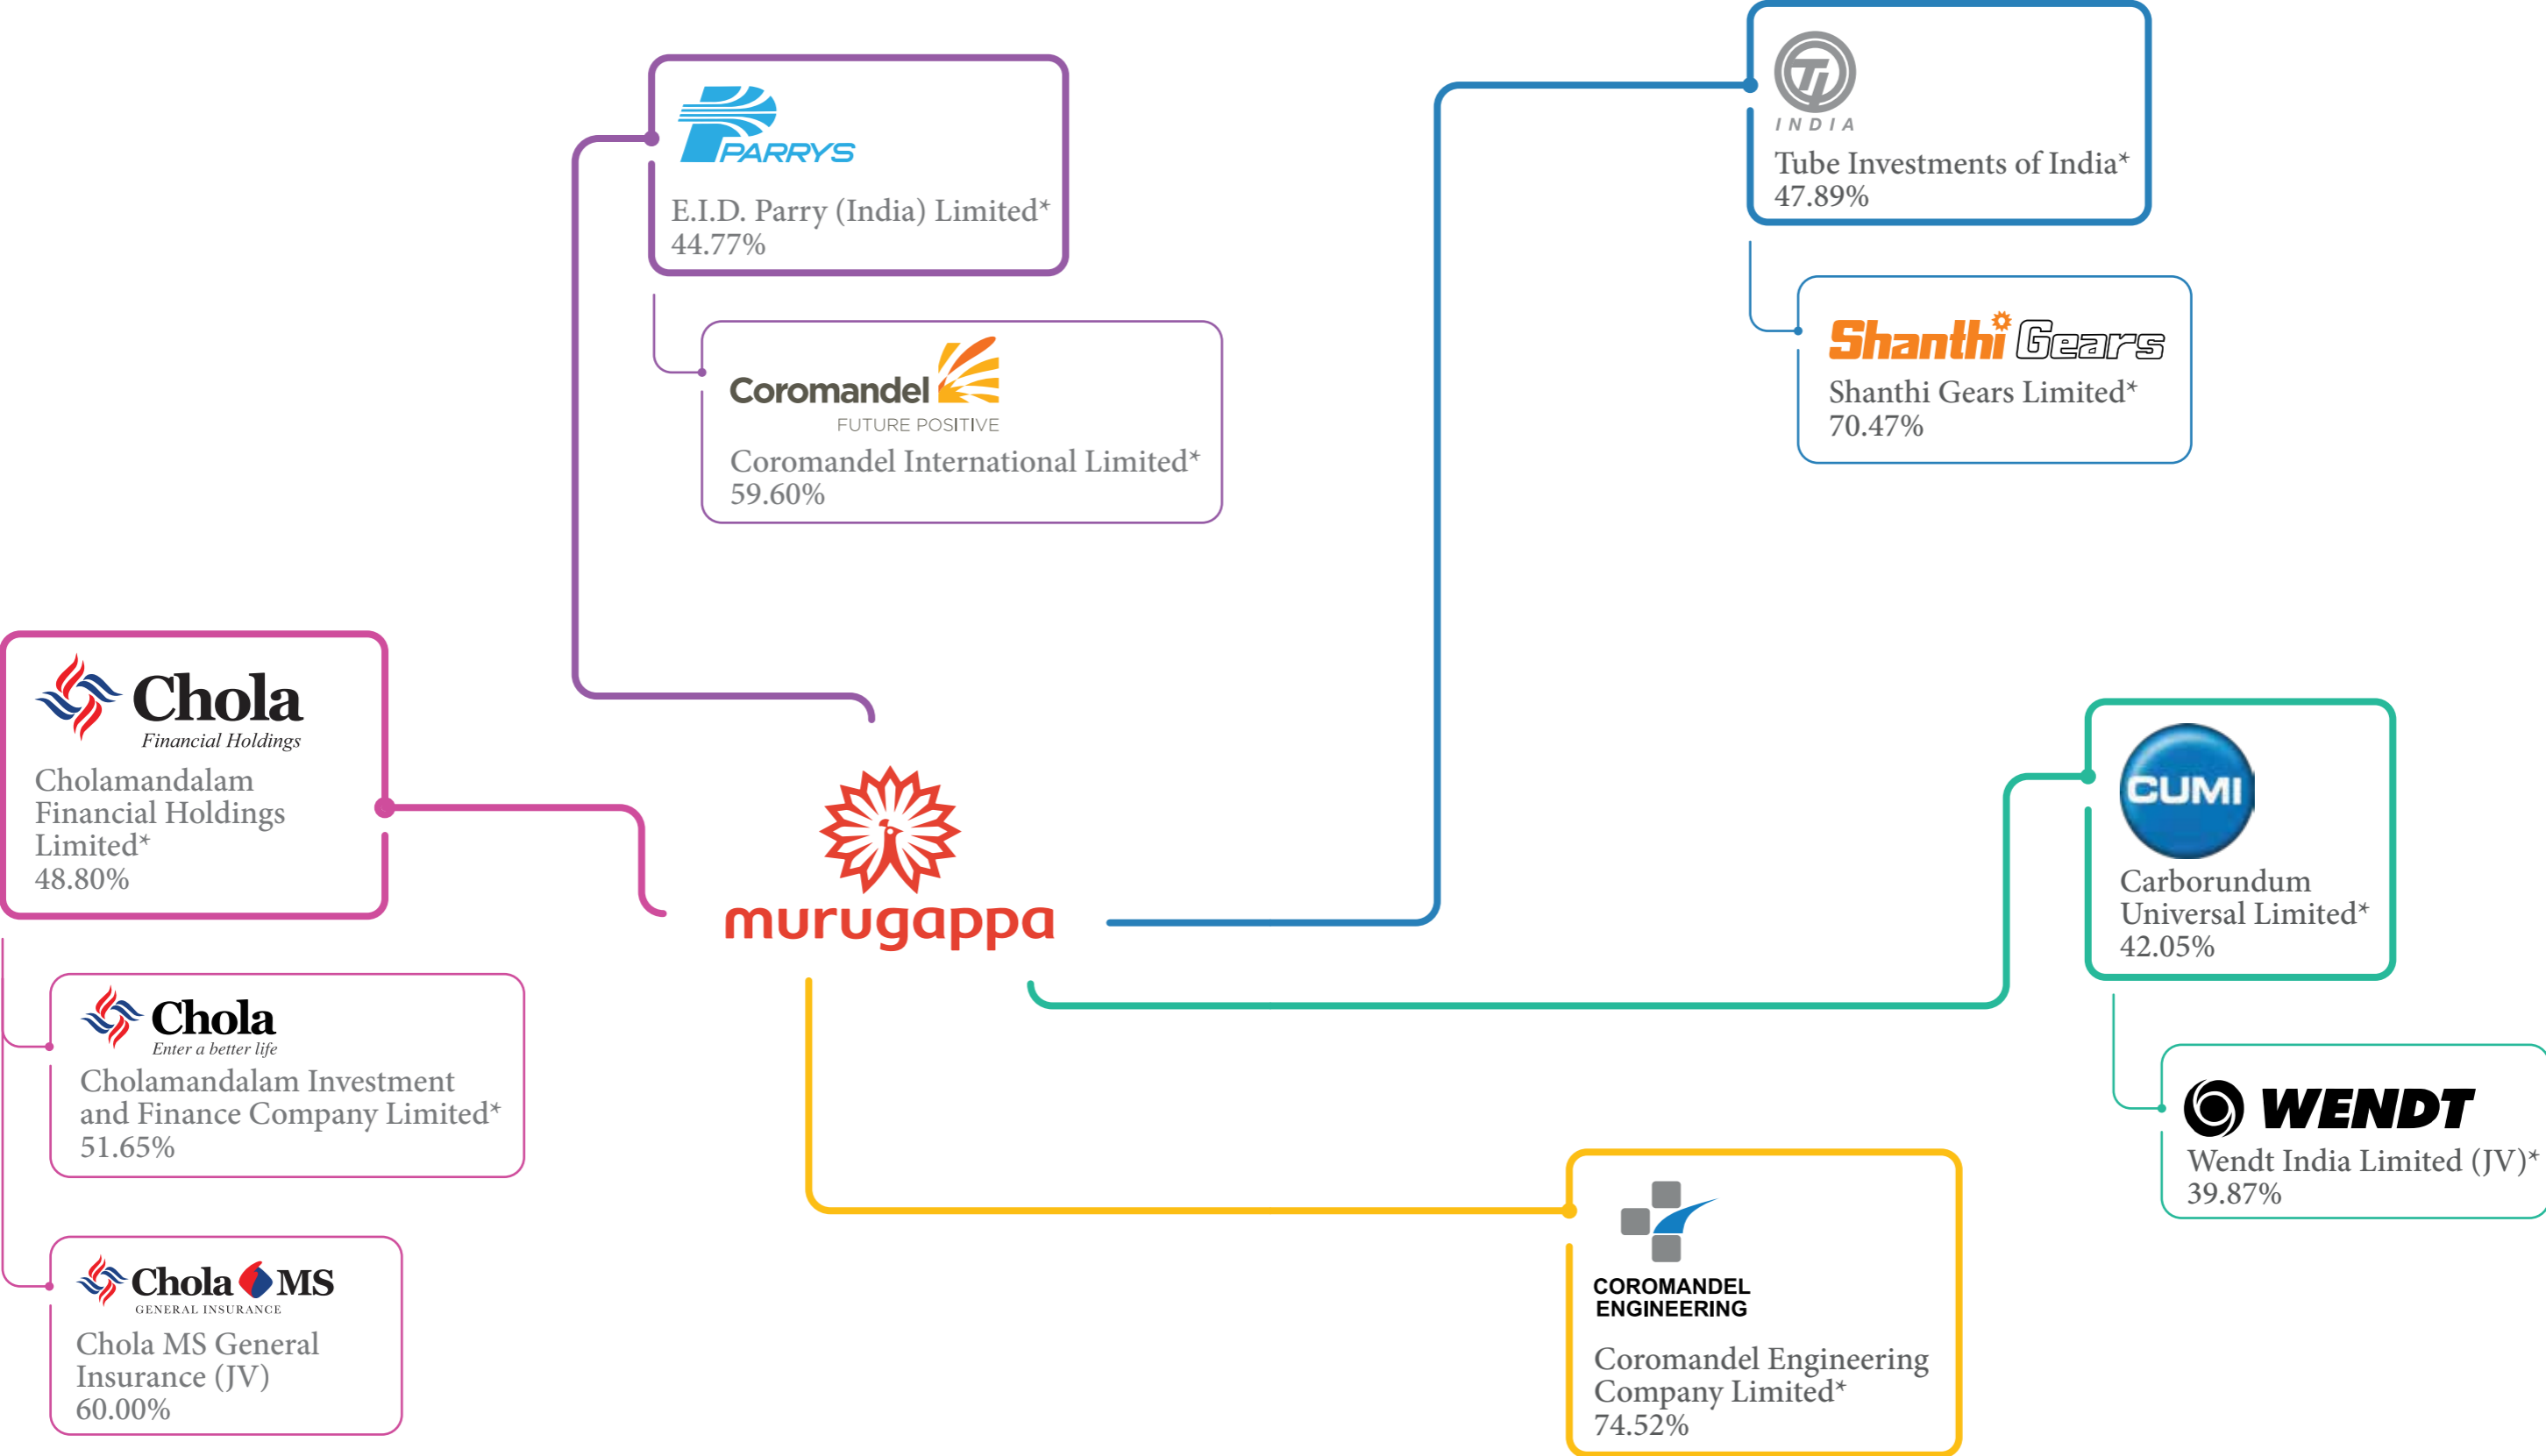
PARRYS
E.I.D. Parry (India) Limited*
44.77%

Coromandel
FUTURE POSITIVE
Coromandel International Limited*
59.60%

TI
INDIA
Tube Investments of India*
47.89%

Shanthi Gears
Shanthi Gears Limited*
70.47%

Chola
Financial Holdings
Cholamandalam Financial Holdings Limited*
48.80%

murugappa

CUMI
Carborundum Universal Limited*
42.05%

Chola
Enter a better life
Cholamandalam Investment and Finance Company Limited*
51.65%

WENDT
Wendt India Limited (JV)*
39.87%

Chola MS
GENERAL INSURANCE
Chola MS General Insurance (JV)
60.00%

COROMANDEL ENGINEERING
Coromandel Engineering Company Limited*
74.52%